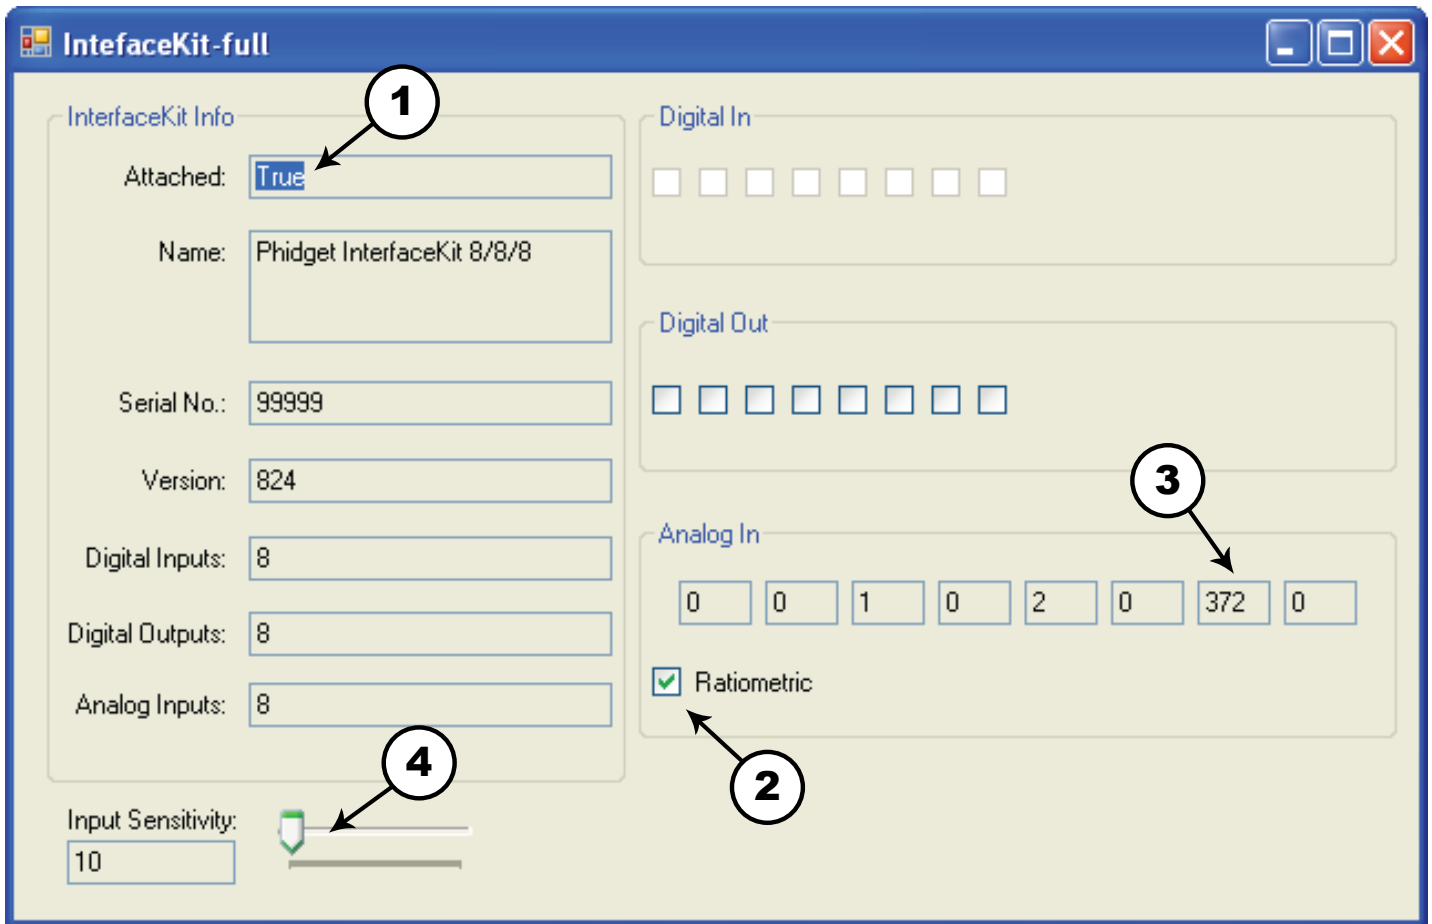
IntefaceKit-full

InterfaceKit Info

1

Attached: True

Name: Phidget InterfaceKit 8/8/8

Serial No.: 99999

Version: 824

Digital Inputs: 8

Digital Outputs: 8

Analog Inputs: 8

4

Input Sensitivity: 10

Digital In

Digital Out

3

Analog In

0 0 1 0 2 0 372 0

Ratiometric

2